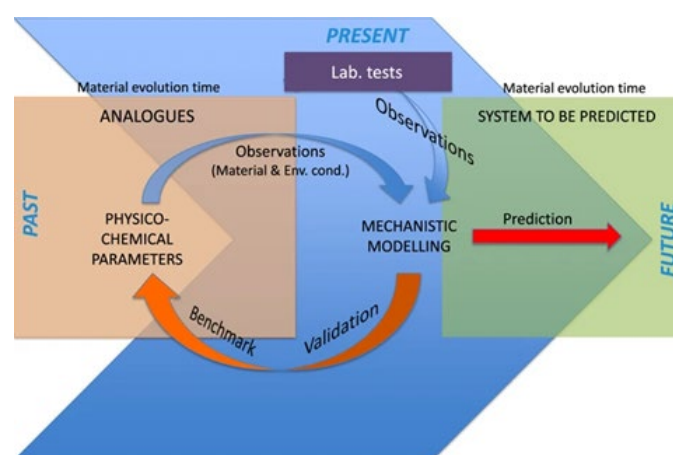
PRESENT

Lab. tests

Material evolution time

ANALOGUES

Material evolution time

SYSTEM TO BE PREDICTED

Observations

Observations
(Material & Env. cond.)

PAST

PHYSICO-CHEMICAL PARAMETERS

MECHANISTIC MODELLING

Prediction

FUTURE

Benchmark

Validation